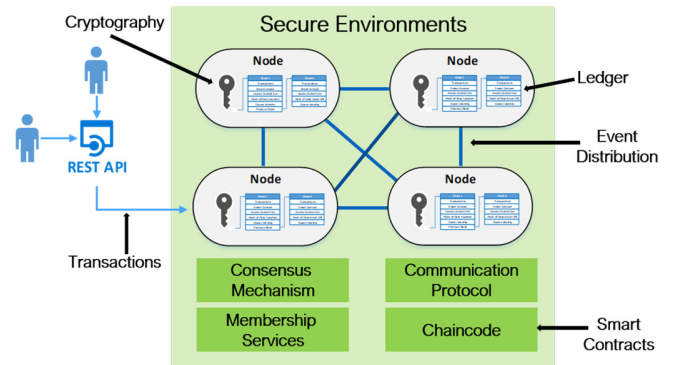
Cryptography

Secure Environments

Node

Node

Ledger

REST API

Event Distribution

Node

Node

Transactions

Consensus Mechanism

Communication Protocol

Membership Services

Chaincode

Smart Contracts